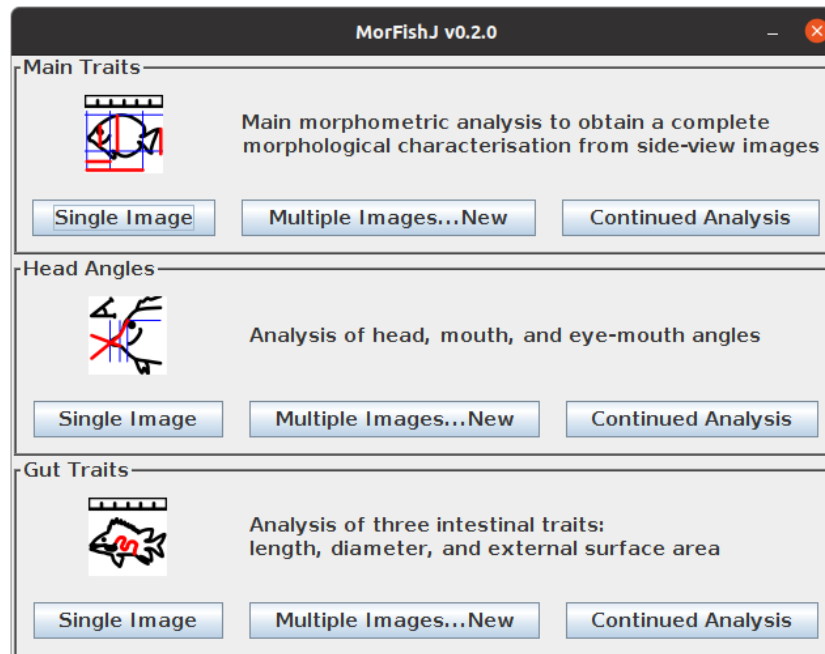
MorFishJ v0.2.0

Main Traits

Main morphometric analysis to obtain a complete morphological characterisation from side-view images

Single Image | Multiple Images...New | Continued Analysis

Head Angles

Analysis of head, mouth, and eye-mouth angles

Single Image | Multiple Images...New | Continued Analysis

Gut Traits

Analysis of three intestinal traits:
length, diameter, and external surface area

Single Image | Multiple Images...New | Continued Analysis